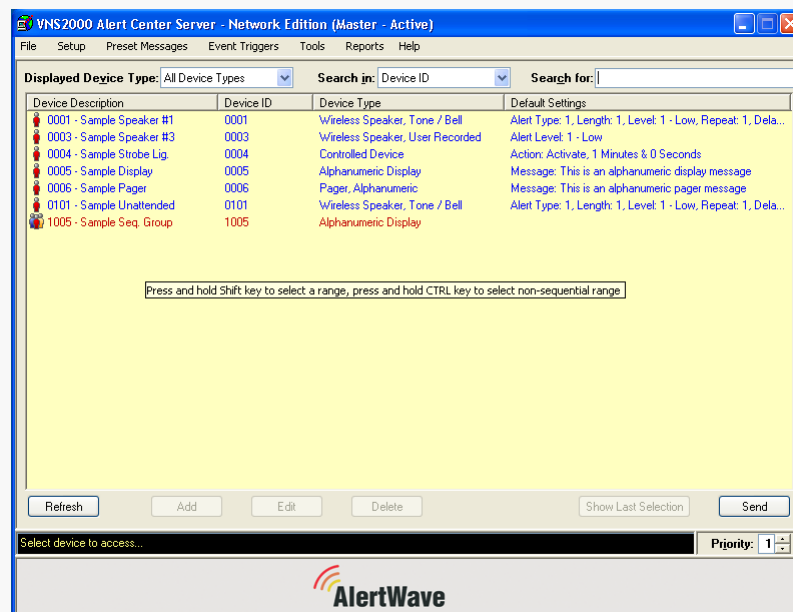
VNS2000 Alert Center Server - Network Edition (Master - Active)

File Setup Preset Messages Event Triggers Tools Reports Help

Displayed Device Type: All Device Types Search in: Device ID Search for:

| Device Description | Device ID | Device Type | Default Settings |
|---|---|---|---|
| 0001 - Sample Speaker #1 | 0001 | Wireless Speaker, Tone / Bell | Alert Type: 1, Length: 1, Level: 1 - Low, Repeat: 1, Dela... |
| 0003 - Sample Speaker #3 | 0003 | Wireless Speaker, User Recorded | Alert Level: 1 - Low |
| 0004 - Sample Strobe Lig. | 0004 | Controlled Device | Action: Activate, 1 Minutes & 0 Seconds |
| 0005 - Sample Display | 0005 | Alphanumeric Display | Message: This is an alphanumeric display message |
| 0006 - Sample Pager | 0006 | Pager, Alphanumeric | Message: This is an alphanumeric pager message |
| 0101 - Sample Unattended | 0101 | Wireless Speaker, Tone / Bell | Alert Type: 1, Length: 1, Level: 1 - Low, Repeat: 1, Dela... |
| 1005 - Sample Seq. Group | 1005 | Alphanumeric Display | |

Press and hold Shift key to select a range, press and hold CTRL key to select non-sequential range

Refresh Add Edit Delete Show Last Selection Send

Select device to access...

Priority: 1

AlertWave